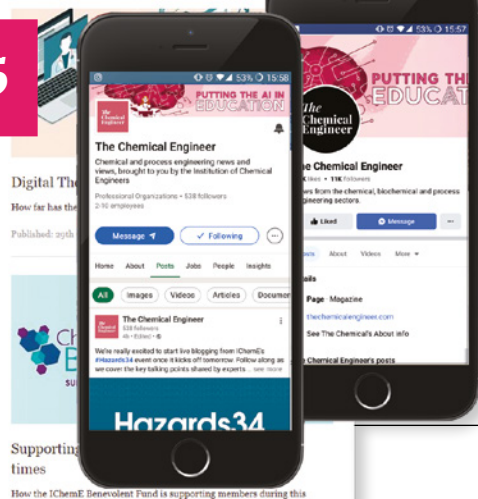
5

Digital The

How far has the

Published: 29th

Ch
B
SU

Supporting
times

How the IChemE Benevolent Fund is supporting members during this

53% 15:58

PUTTING THE AI IN EDUCATION

The Chemical Engineer

The Chemical Engineer

Chemical and process engineering news and views, brought to you by the Institution of Chemical Engineers

Professional Organizations • 538 followers
2-10 employees

Message

Following

Home About Posts Jobs People Insights

All Images Videos Articles Documen

The Chemical Engineer
538 followers
4h • Edited

We're really excited to start live blogging from IChemEs #Hazards34 event once it kicks off tomorrow. Follow along as we cover the key talking points shared by experts... see more

Hazards34

53% 15:57

PUTTING THE
EDUCAT

The Chemical Engineer

e Chemical Engineer
kes • 11K Followers

ews from the chemical, biochemical and process ngineering sectors.

Liked

Message

About Videos More

ails

Page Magazine

thechemicalengineer.com

See The Chemical's About info

Chemical Engineer's posts